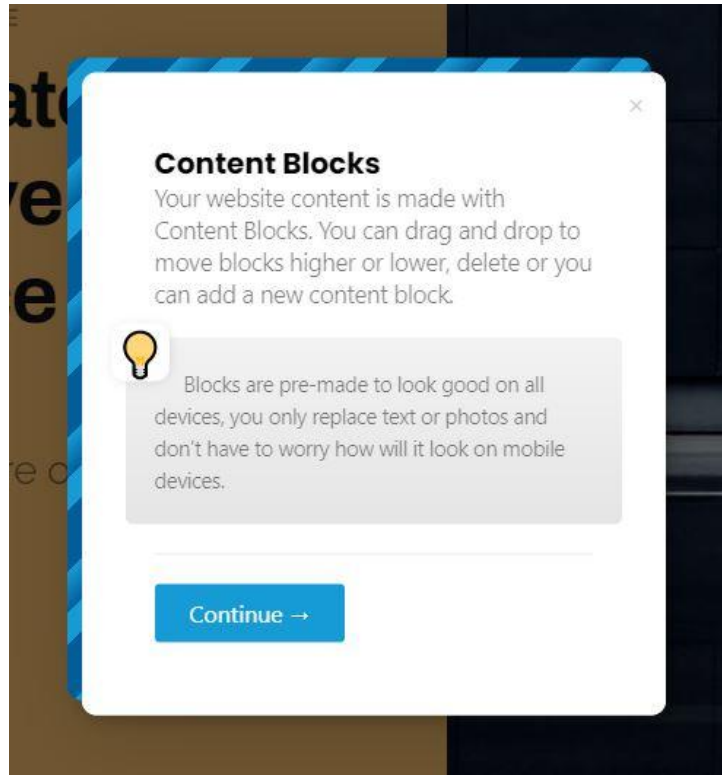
ate
ve
e
e c

×

Content Blocks
Your website content is made with Content Blocks. You can drag and drop to move blocks higher or lower, delete or you can add a new content block.

Blocks are pre-made to look good on all devices, you only replace text or photos and don't have to worry how will it look on mobile devices.

Continue →